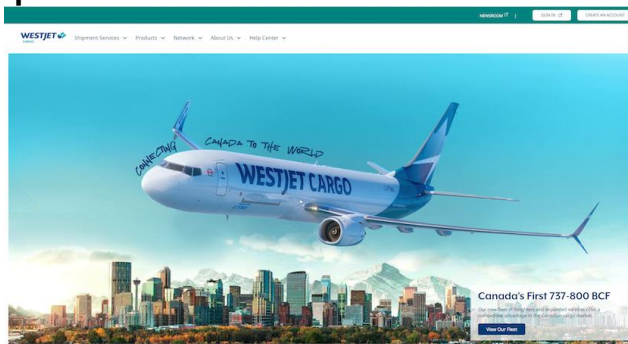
NEWSROOM | SIGN IN | CREATE AN ACCOUNT

WESTJET CARGO

Shipment Services ⌄ Products ⌄ Network ⌄ About Us ⌄ Help Center ⌄

CONNECTING CANADA TO THE WORLD

WESTJET CARGO

Canada's First 737-800 BCF

Our new fleet of freighters and expanded network offer a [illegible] advantage in the Canadian cargo market.

View Our Fleet